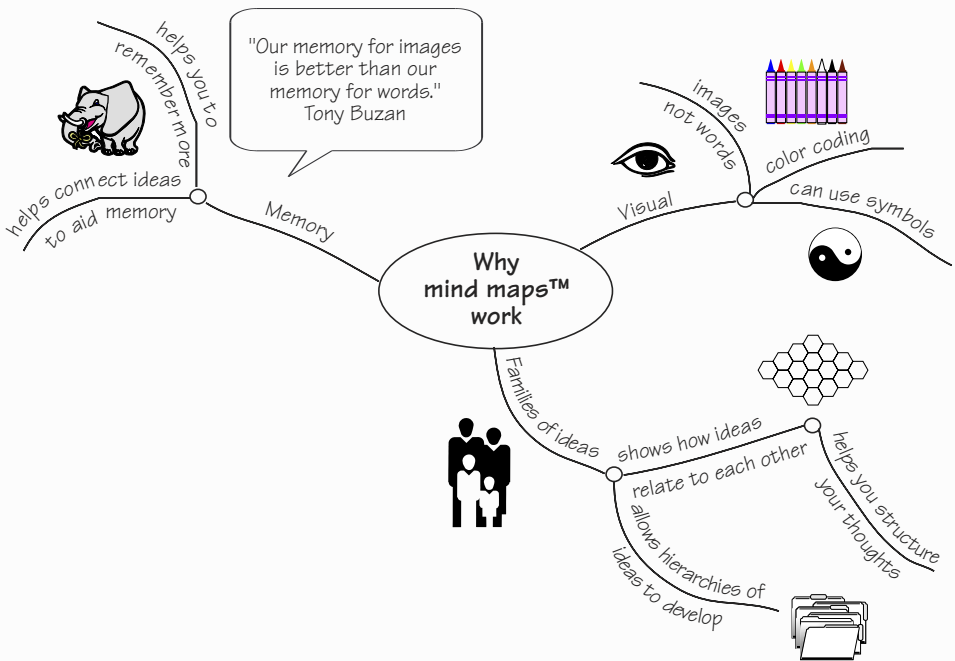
Why mind maps™ work

"Our memory for images is better than our memory for words." Tony Buzan

Memory

helps you to remember more

helps connect ideas to aid memory

Visual

images not words

color coding

can use symbols

Families of ideas

shows how ideas relate to each other

helps you structure your thoughts

allows hierarchies of ideas to develop